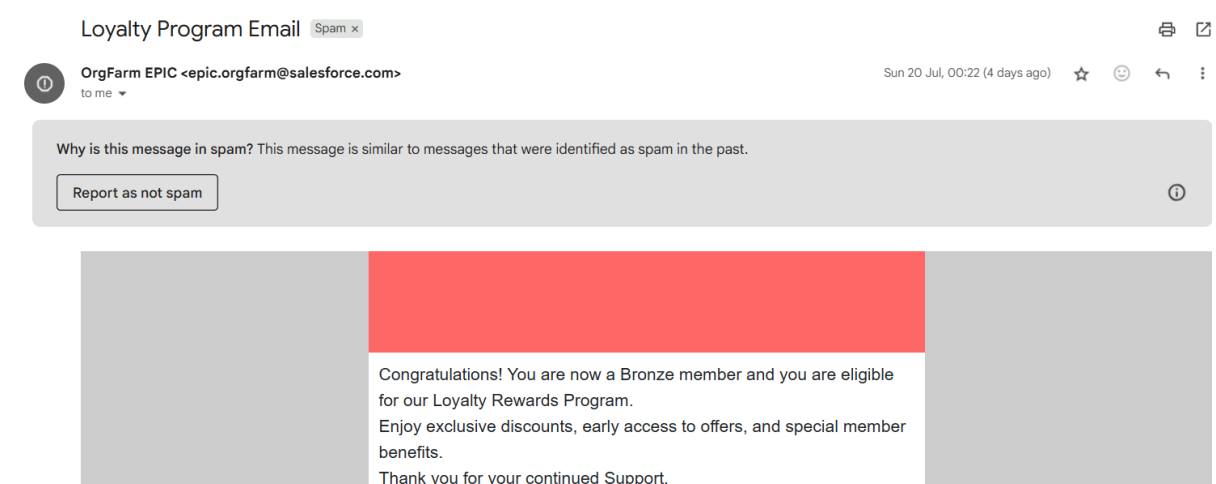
Loyalty Program Email Spam ×

OrgFarm EPIC <epic.orgfarm@salesforce.com>
to me

Sun 20 Jul, 00:22 (4 days ago)

**Why is this message in spam?** This message is similar to messages that were identified as spam in the past.

Report as not spam

Congratulations! You are now a Bronze member and you are eligible for our Loyalty Rewards Program.
Enjoy exclusive discounts, early access to offers, and special member benefits.
Thank you for your continued Support.